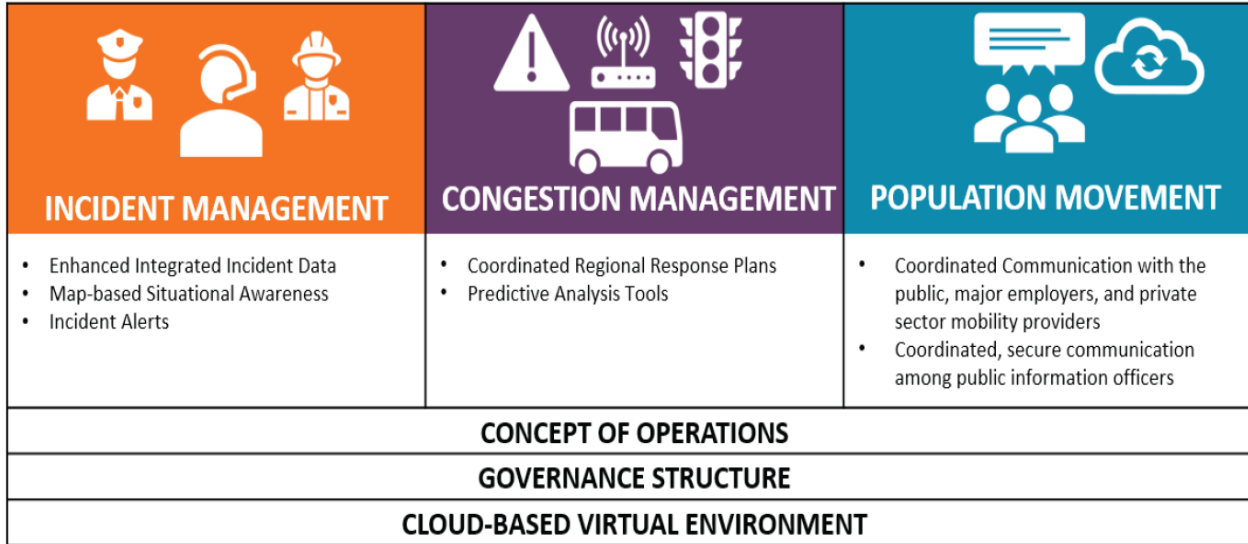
| INCIDENT MANAGEMENT | CONGESTION MANAGEMENT | POPULATION MOVEMENT |
|---|---|---|
| • Enhanced Integrated Incident Data<br>• Map-based Situational Awareness<br>• Incident Alerts | • Coordinated Regional Response Plans<br>• Predictive Analysis Tools | • Coordinated Communication with the public, major employers, and private sector mobility providers<br>• Coordinated, secure communication among public information officers |

CONCEPT OF OPERATIONS

GOVERNANCE STRUCTURE

CLOUD-BASED VIRTUAL ENVIRONMENT